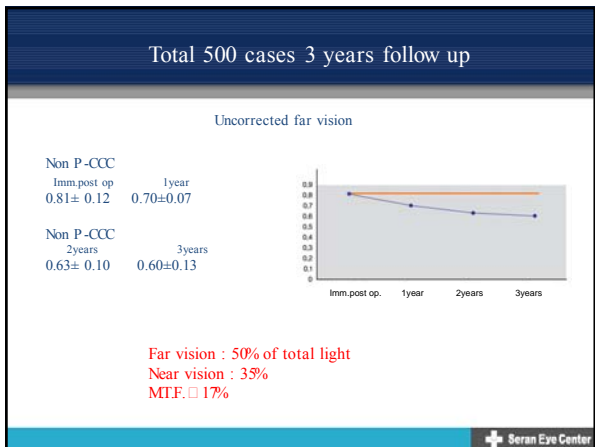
Total 500 cases 3 years follow up

Uncorrected far vision

Non P-CCC
Imm.post op 1year
0.81± 0.12 0.70±0.07

Non P-CCC
2years 3years
0.63± 0.10 0.60±0.13

0.9
0.8
0.7
0.6
0.5
0.4
0.3
0.2
0.1
0

Imm.post op. 1year 2years 3years

Far vision : 50% of total light
Near vision : 35%
M.T.F. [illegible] 17%

Seran Eye Center